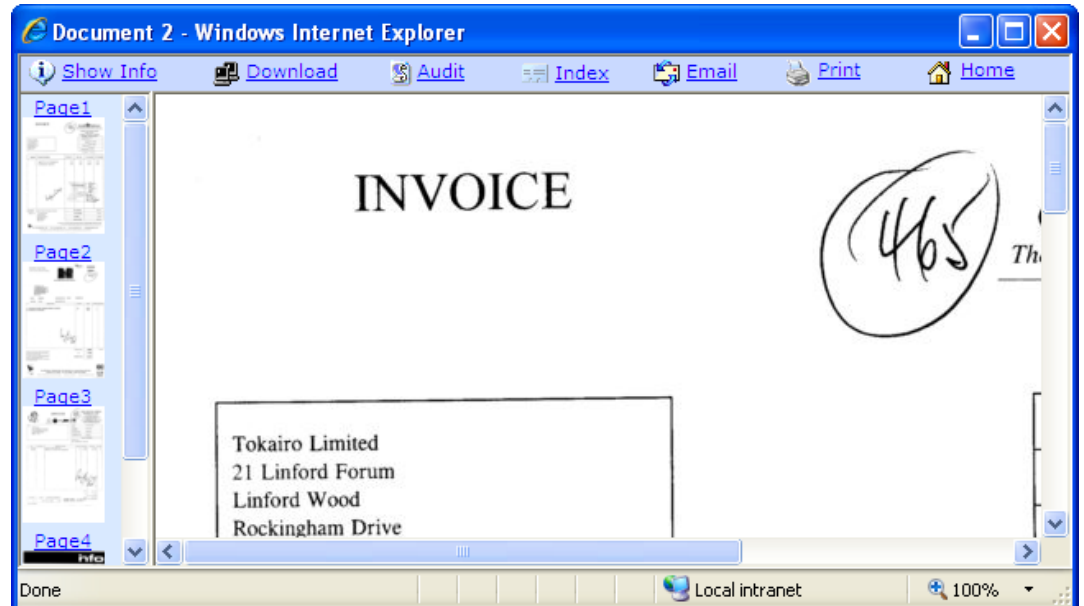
Document 2 - Windows Internet Explorer

Show Info  Download  Audit  Index  Email  Print  Home

Page1
Page2
Page3
Page4

INVOICE

465

Th

Tokairo Limited
21 Linford Forum
Linford Wood
Rockingham Drive

Done  Local intranet  100%